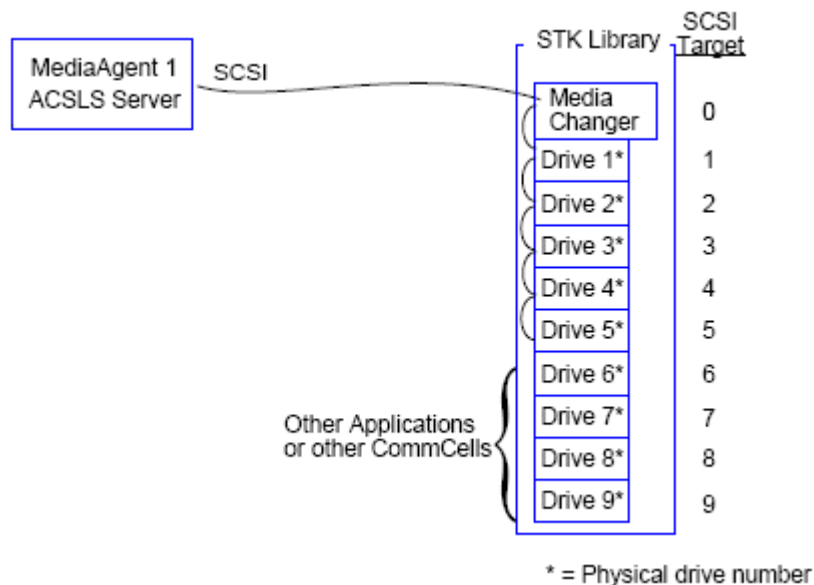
MediaAgent 1
ACSLS Server

SCSI

STK Library

SCSI
Target

Media
Changer
0

Drive 1*
1

Drive 2*
2

Drive 3*
3

Drive 4*
4

Drive 5*
5

Drive 6*
6

Drive 7*
7

Drive 8*
8

Drive 9*
9

Other Applications
or other CommCells

* = Physical drive number